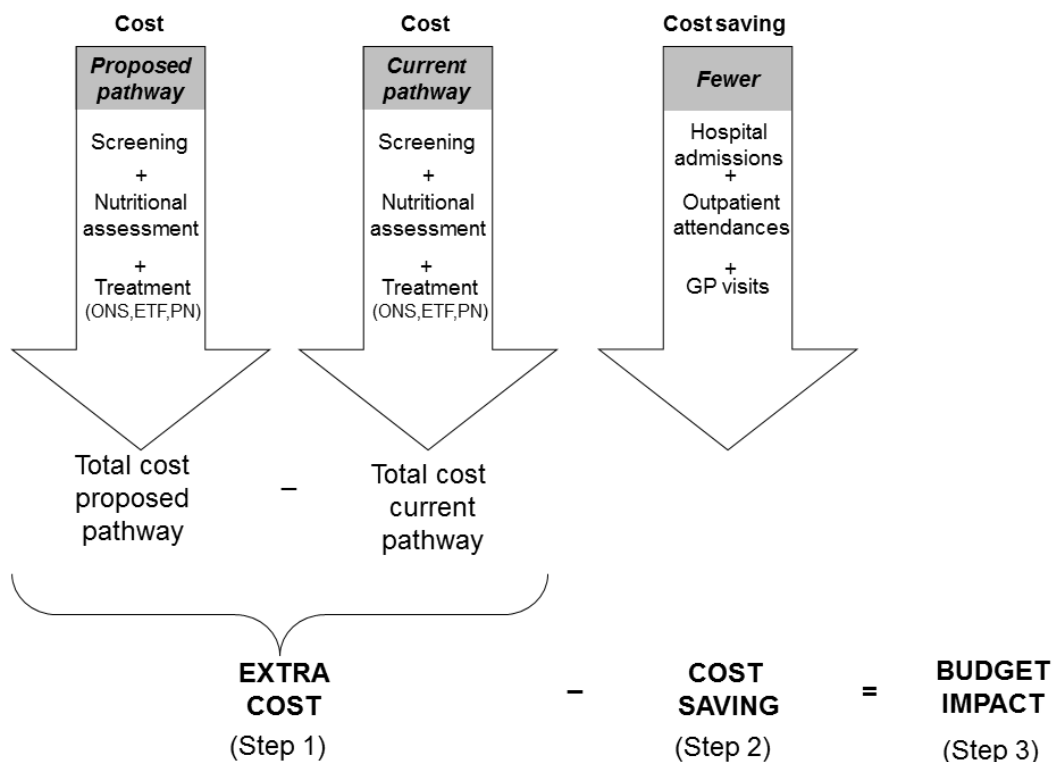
Cost

Proposed pathway

Screening
+
Nutritional assessment
+
Treatment
(ONS,ETF,PN)

Cost

Current pathway

Screening
+
Nutritional assessment
+
Treatment
(ONS,ETF,PN)

Cost saving

Fewer

Hospital admissions
+
Outpatient attendances
+
GP visits

Total cost proposed pathway – Total cost current pathway

EXTRA COST
(Step 1)

–

COST SAVING
(Step 2)

=

BUDGET IMPACT
(Step 3)